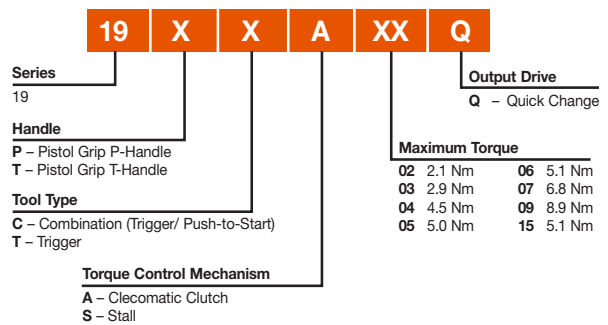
19 X X A XX Q

Output Drive
Q – Quick Change

Series
19

Handle
P – Pistol Grip P-Handle
T – Pistol Grip T-Handle

Maximum Torque

| | | | |
|---|---|---|---|
| 02 | 2.1 Nm | 06 | 5.1 Nm |
| 03 | 2.9 Nm | 07 | 6.8 Nm |
| 04 | 4.5 Nm | 09 | 8.9 Nm |
| 05 | 5.0 Nm | 15 | 5.1 Nm |

Tool Type
C – Combination (Trigger/ Push-to-Start)
T – Trigger

Torque Control Mechanism
A – Clecomatic Clutch
S – Stall